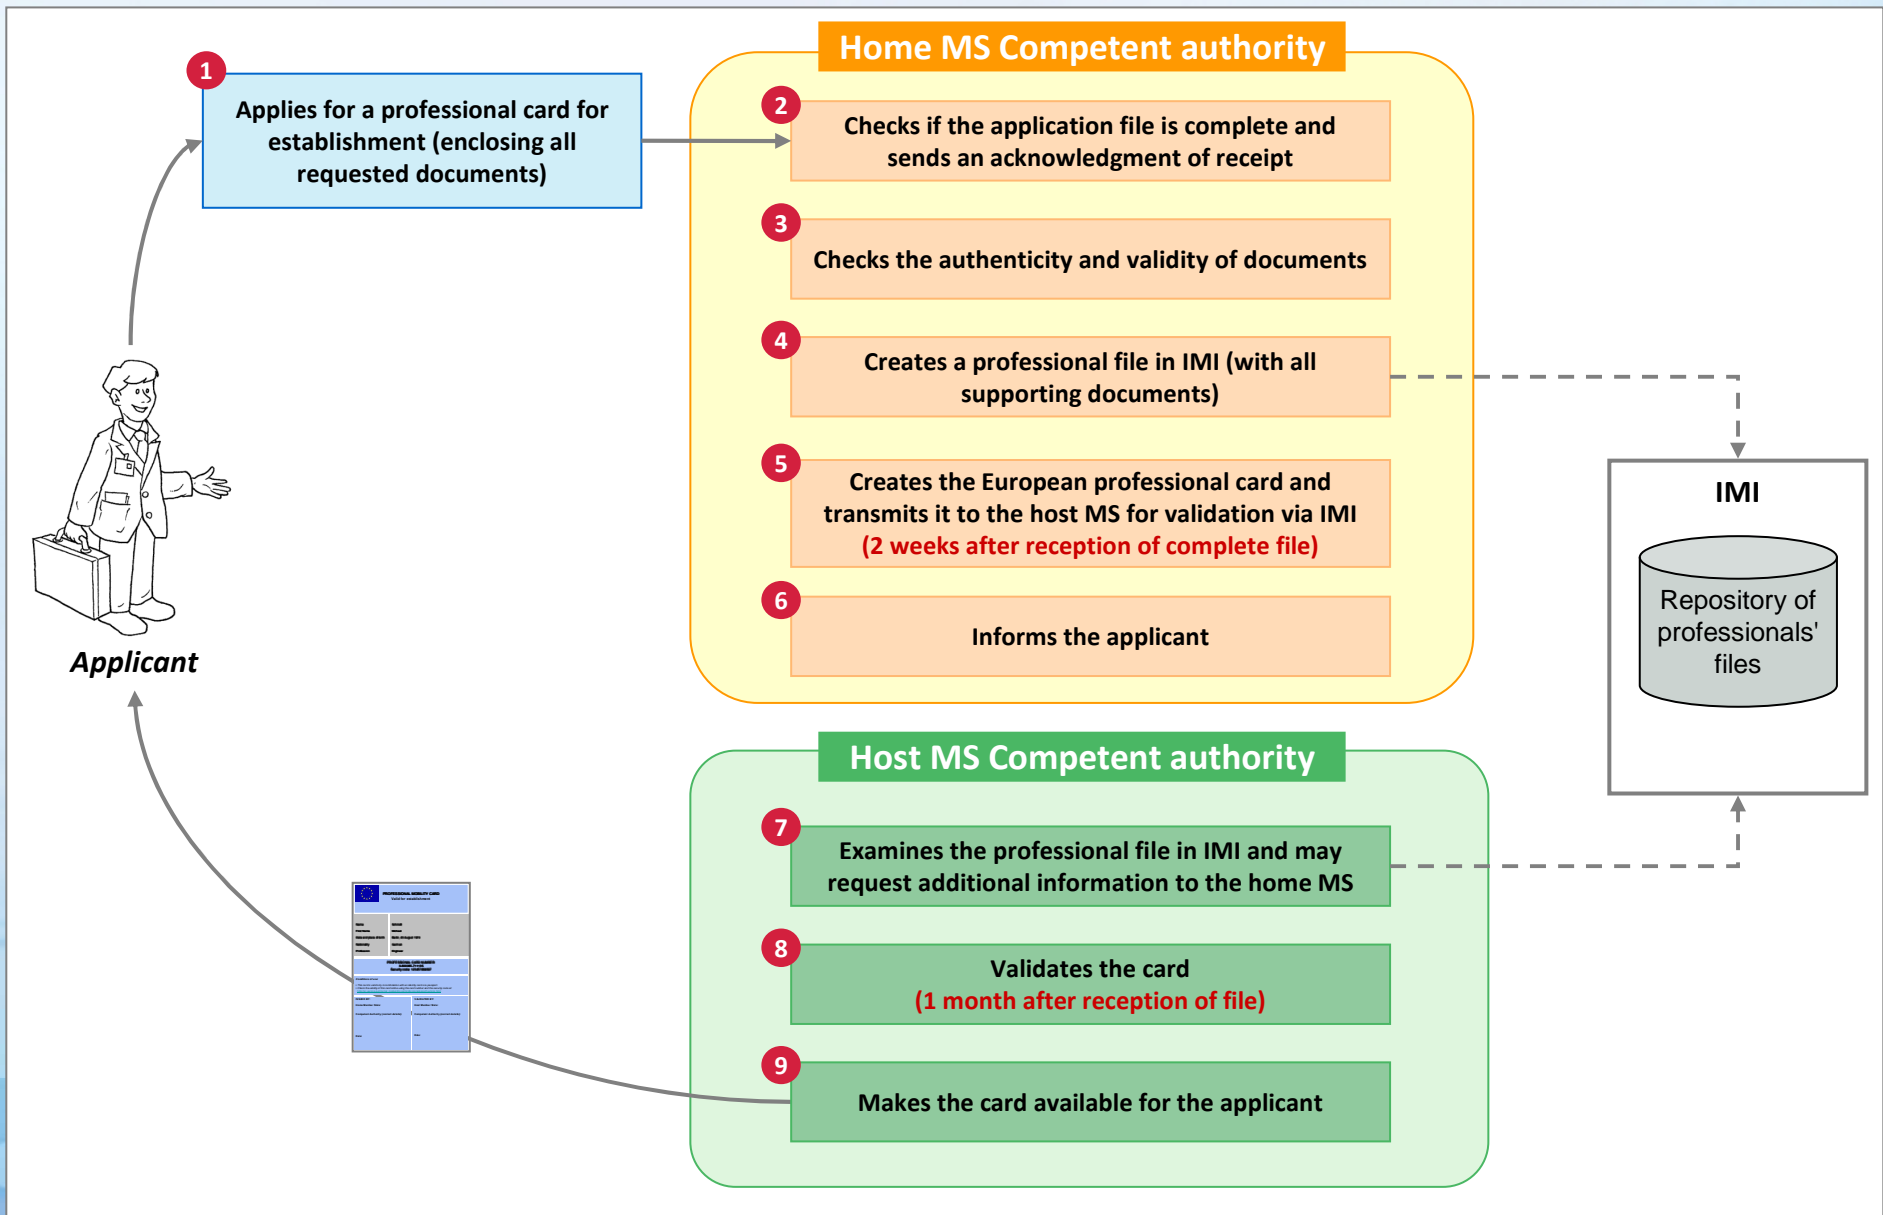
1
Applies for a professional card for establishment (enclosing all requested documents)

Applicant

Home MS Competent authority

2
Checks if the application file is complete and sends an acknowledgment of receipt

3
Checks the authenticity and validity of documents

4
Creates a professional file in IMI (with all supporting documents)

5
Creates the European professional card and transmits it to the host MS for validation via IMI
(2 weeks after reception of complete file)

6
Informs the applicant

IMI

Repository of professionals' files

Host MS Competent authority

7
Examines the professional file in IMI and may request additional information to the home MS

8
Validates the card
(1 month after reception of file)

9
Makes the card available for the applicant

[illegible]